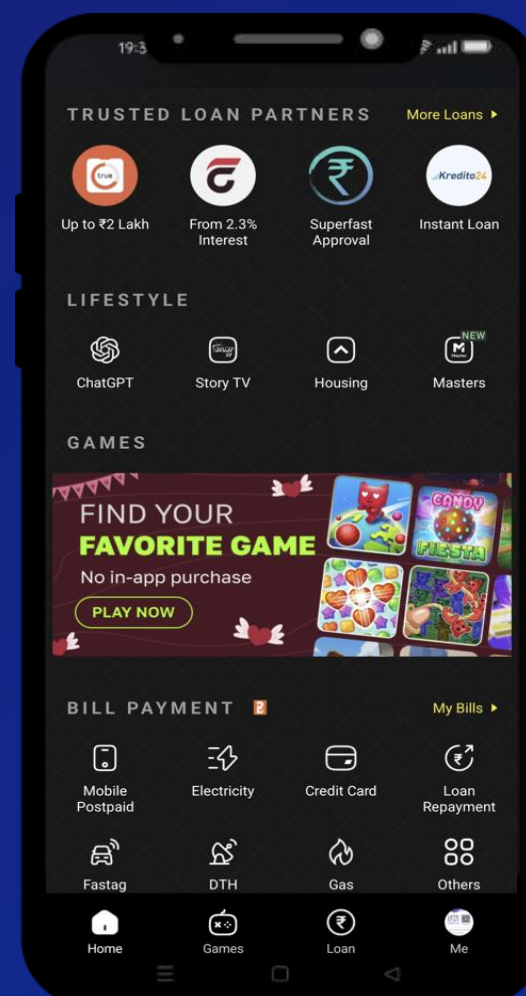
19:3

TRUSTED LOAN PARTNERS
More Loans ▸

true
Up to ₹2 Lakh

From 2.3% Interest

Superfast Approval

Kredito24
Instant Loan

LIFESTYLE

ChatGPT

Story TV

Housing

NEW
Masters

GAMES

FIND YOUR
FAVORITE GAME
No in-app purchase
PLAY NOW

CANDY
FIESTA

BILL PAYMENT
My Bills ▸

Mobile Postpaid

Electricity

Credit Card

Loan Repayment

Fastag

DTH

Gas

Others

Home

Games

Loan

Me